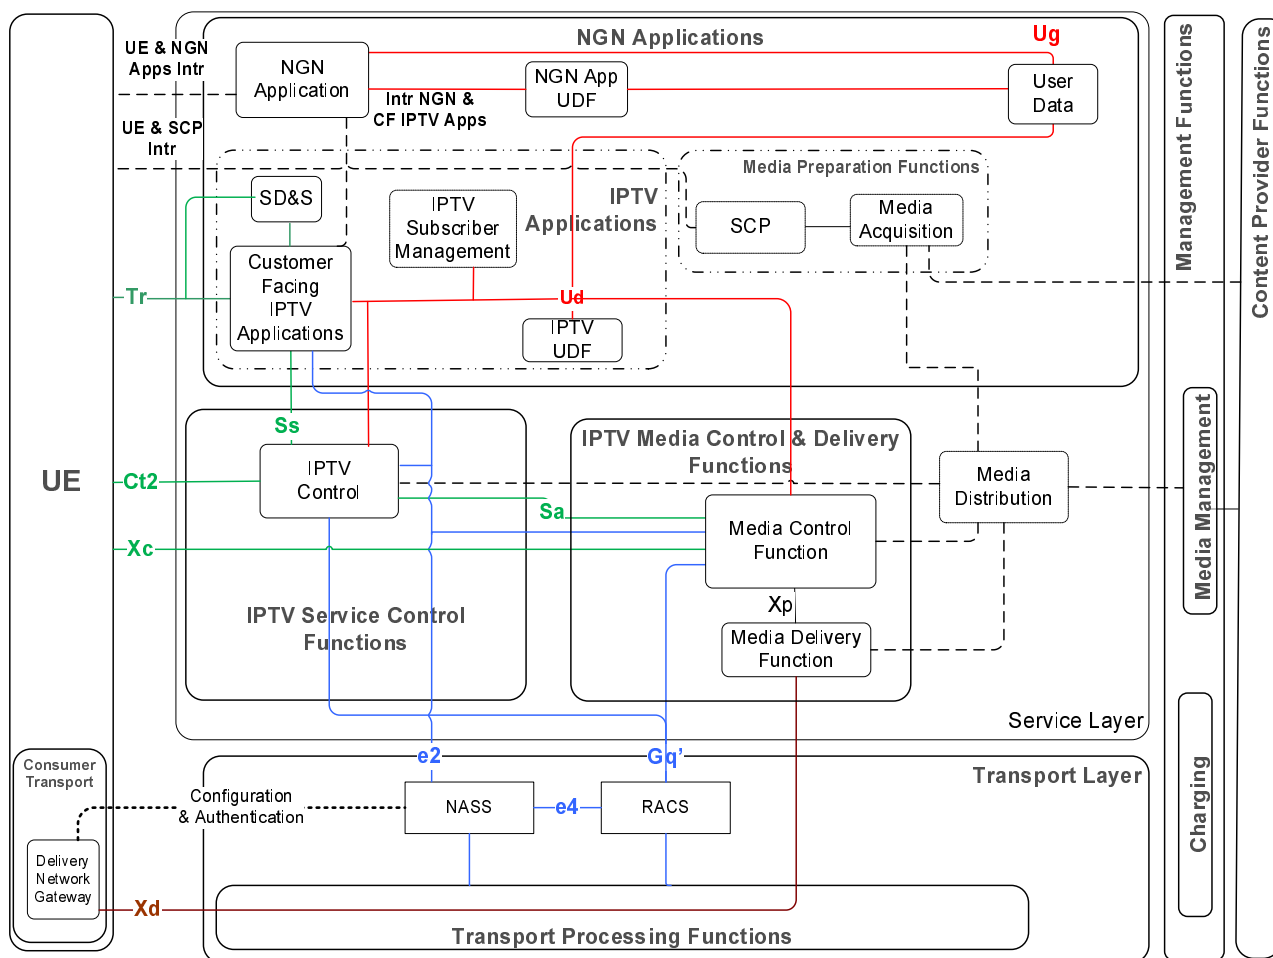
UE & NGN Apps Intr

UE & SCP Intr

NGN Applications

Ug

NGN Application

Intr NGN & CF IPTV Apps

NGN App UDF

User Data

Management Functions

Content Provider Functions

Media Preparation Functions

SD&S

IPTV Subscriber Management

IPTV Applications

SCP

Media Acquisition

Tr

Customer Facing IPTV Applications

Ud

IPTV UDF

Ss

IPTV Media Control & Delivery Functions

UE

Ct2

IPTV Control

Media Distribution

Sa

Media Control Function

Media Management

Xc

Xp

IPTV Service Control Functions

Media Delivery Function

Service Layer

Consumer Transport

e2

Gq'

Transport Layer

Charging

Configuration & Authentication

NASS

e4

RACS

Delivery Network Gateway

Xd

Transport Processing Functions